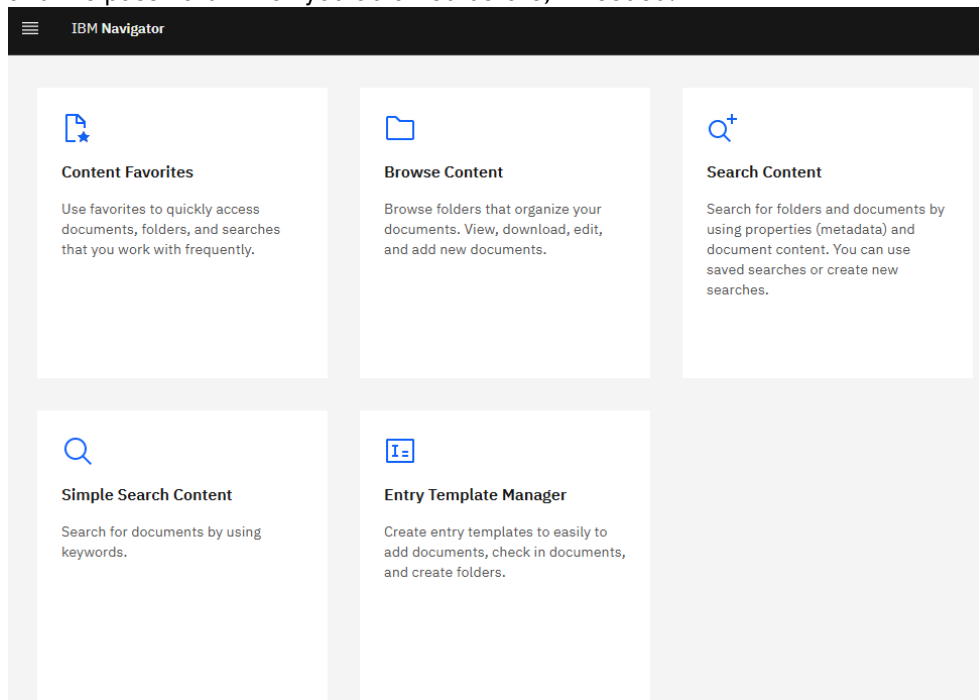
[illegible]

IBM Navigator

Content Favorites

Use favorites to quickly access documents, folders, and searches that you work with frequently.

Browse Content

Browse folders that organize your documents. View, download, edit, and add new documents.

Search Content

Search for folders and documents by using properties (metadata) and document content. You can use saved searches or create new searches.

Simple Search Content

Search for documents by using keywords.

Entry Template Manager

Create entry templates to easily to add documents, check in documents, and create folders.